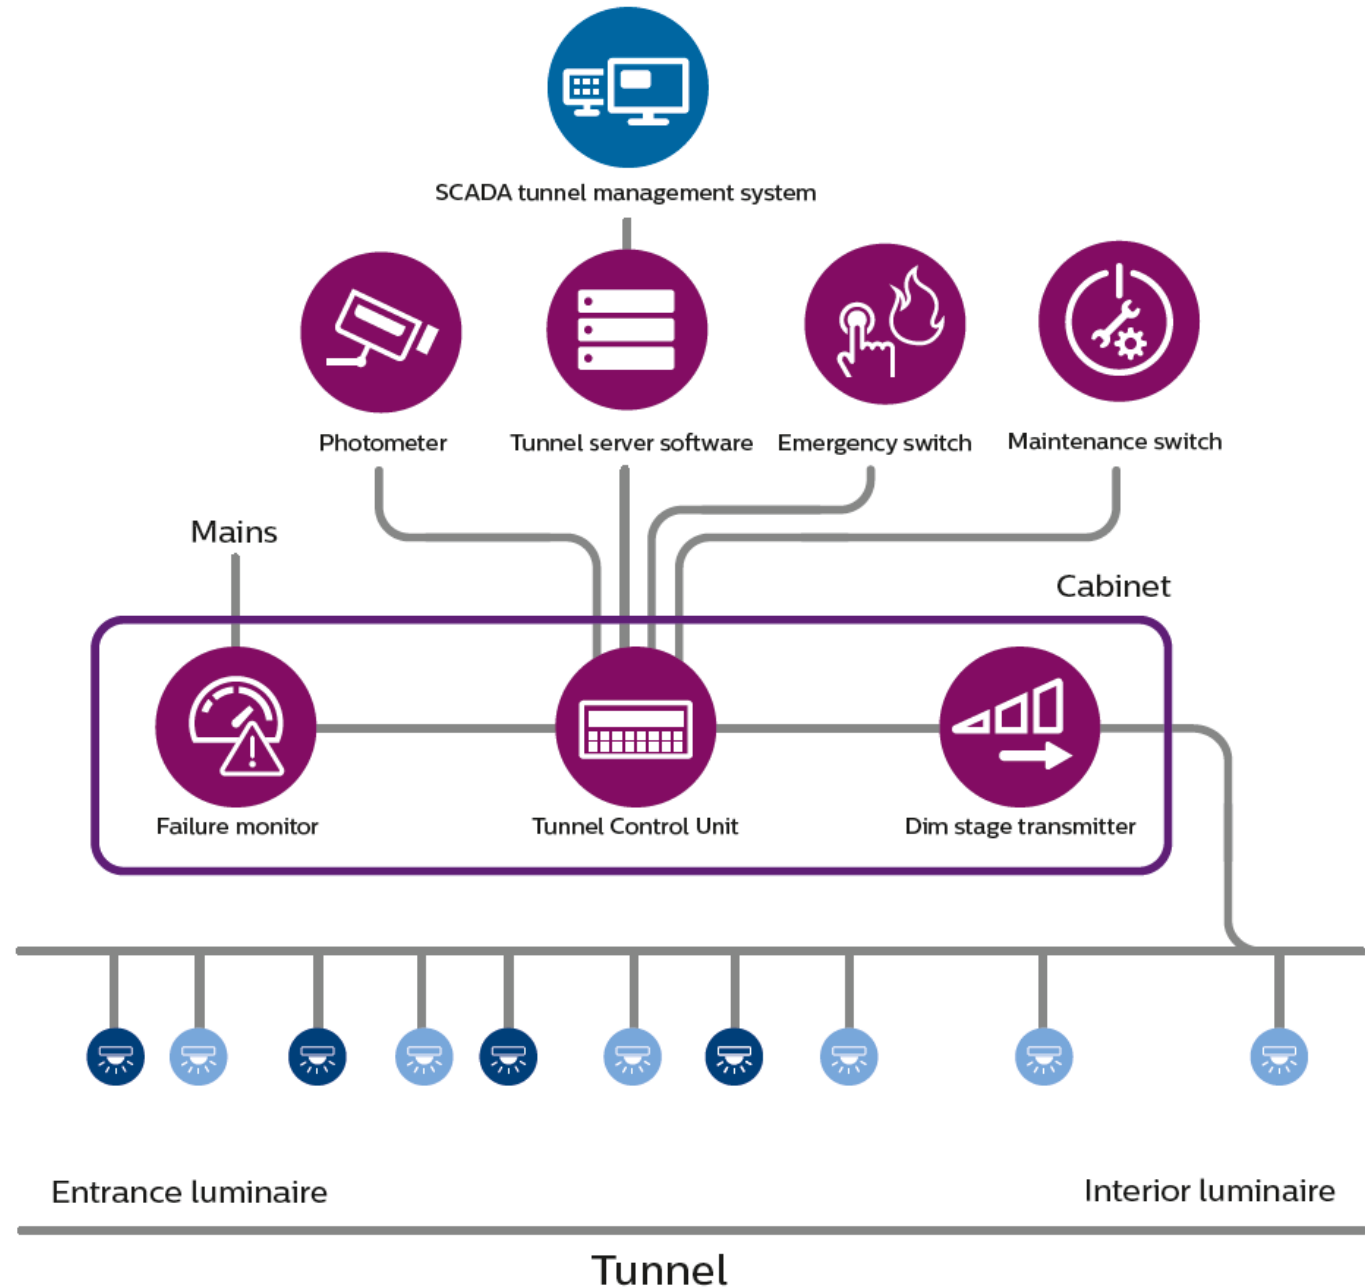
SCADA tunnel management system

Photometer

Tunnel server software

Emergency switch

Maintenance switch

Mains

Cabinet

Failure monitor

Tunnel Control Unit

Dim stage transmitter

Entrance luminaire

Interior luminaire

Tunnel